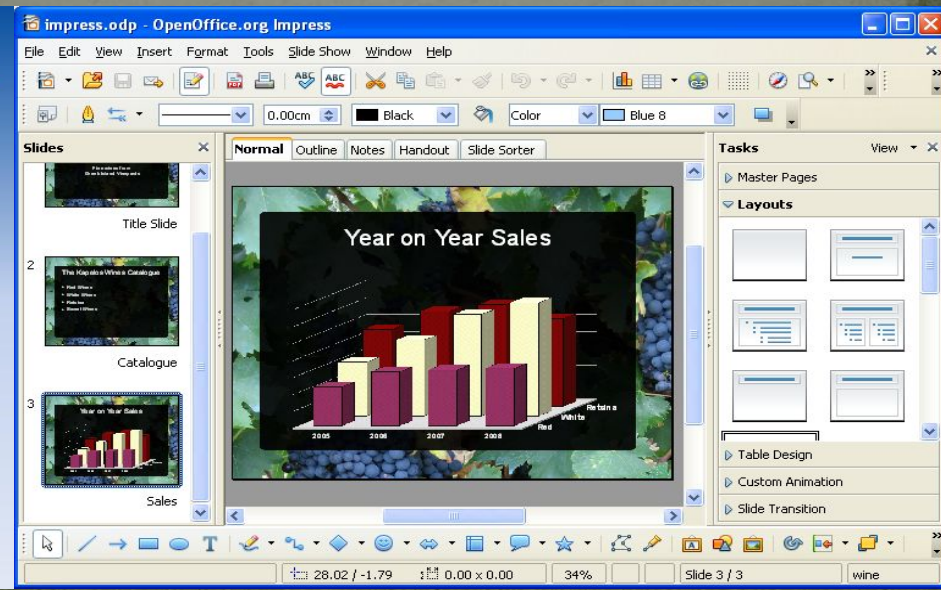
impress.odp - OpenOffice.org Impress

File Edit View Insert Format Tools Slide Show Window Help

0.00cm Black Color Blue 8

Slides

Title Slide

2

The Kapalua Wines Catalogue

Catalogue

3

Year on Year Sales

Sales

Normal Outline Notes Handout Slide Sorter

Year on Year Sales

2005 2006 2007 2008

Red White Retsina

Tasks View

Master Pages

Layouts

Table Design

Custom Animation

Slide Transition

28.02 / -1.79 0.00 x 0.00 34% Slide 3 / 3 wine